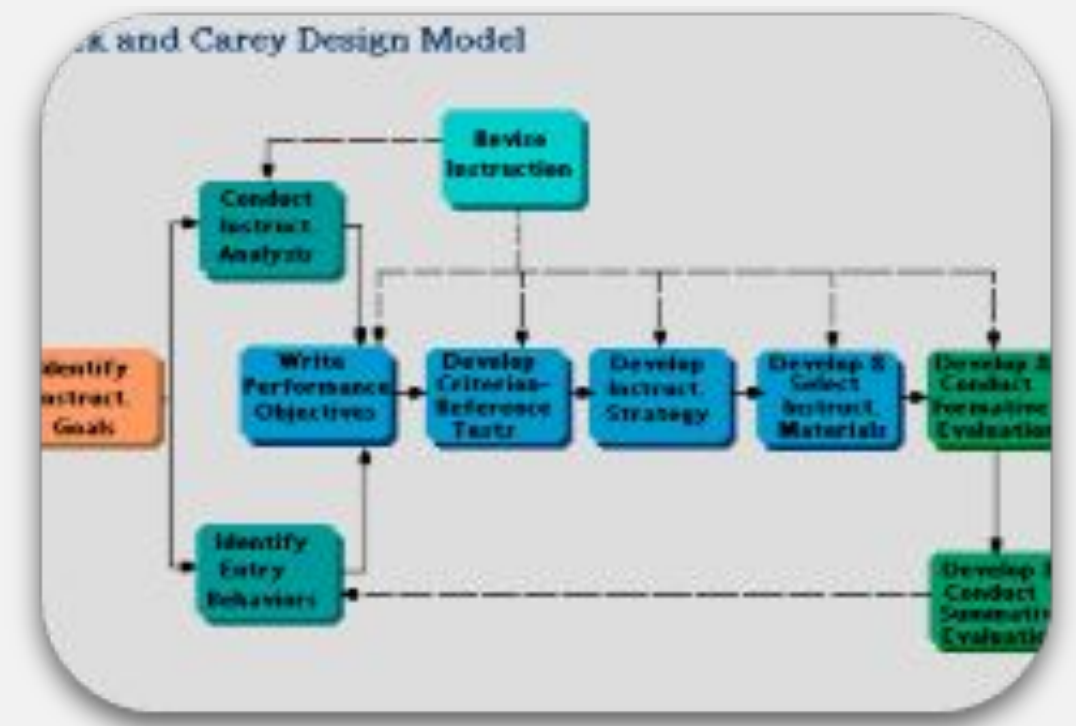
k and Carey Design Model

Revise Instruction

Conduct Instruct Analysis

Identify Instruct Goals

Write Performance Objectives

Develop Criterion-Reference Tests

Develop Instruct Strategy

Develop & Select Instruct Materials

Develop & Conduct Formative Evaluation

Identify Entry Behaviors

Develop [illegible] Conduct Summati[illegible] Evaluatio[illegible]